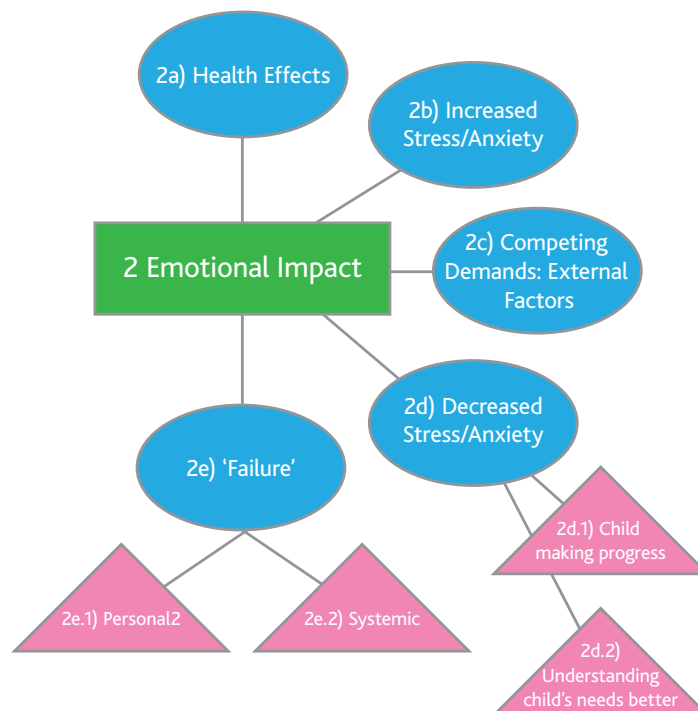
2a) Health Effects

2b) Increased Stress/Anxiety

2 Emotional Impact

2c) Competing Demands: External Factors

2d) Decreased Stress/Anxiety

2e) 'Failure'

2d.1) Child making progress

2e.1) Personal2

2e.2) Systemic

2d.2) Understanding child's needs better